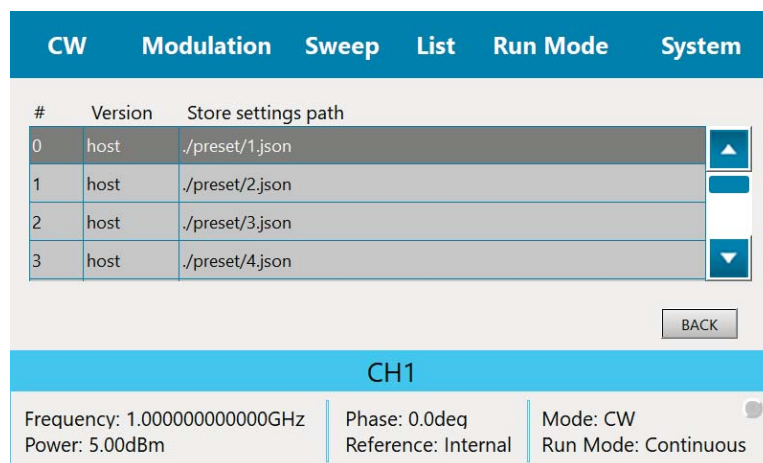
CW Modulation Sweep List Run Mode System

| # | Version | Store settings path |
|---|---|---|
| 0 | host | ./preset/1.json |
| 1 | host | ./preset/2.json |
| 2 | host | ./preset/3.json |
| 3 | host | ./preset/4.json |

BACK

CH1

Frequency: 1.000000000000GHz
Power: 5.00dBm

Phase: 0.0deg
Reference: Internal

Mode: CW
Run Mode: Continuous